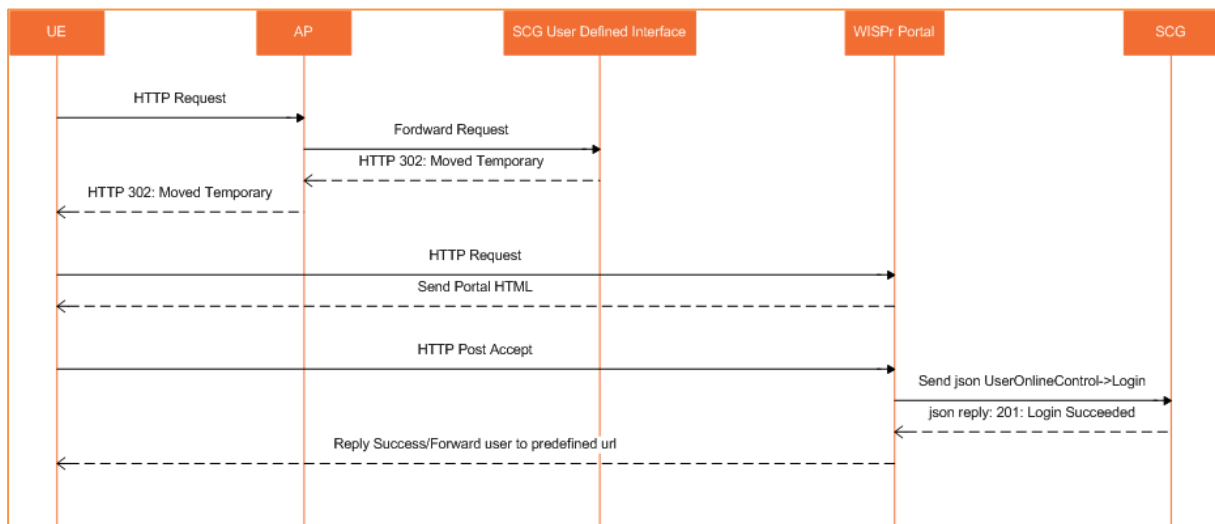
UE

AP

SCG User Defined Interface

WISPr Portal

SCG

HTTP Request

Fordward Request

HTTP 302: Moved Temporary

HTTP 302: Moved Temporary

HTTP Request

Send Portal HTML

HTTP Post Accept

Send json UserOnlineControl->Login

json reply: 201: Login Succeeded

Reply Success/Forward user to predefined url